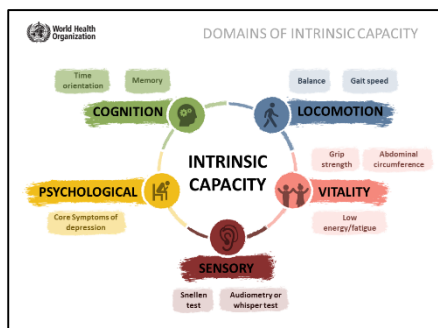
World Health Organization

DOMAINS OF INTRINSIC CAPACITY

Time orientation

Memory

COGNITION

Balance

Gait speed

LOCOMOTION

INTRINSIC CAPACITY

Grip strength

Abdominal circumference

PSYCHOLOGICAL

VITALITY

Core Symptoms of depression

Low energy/fatigue

SENSORY

Snellen test

Audiometry or whisper test